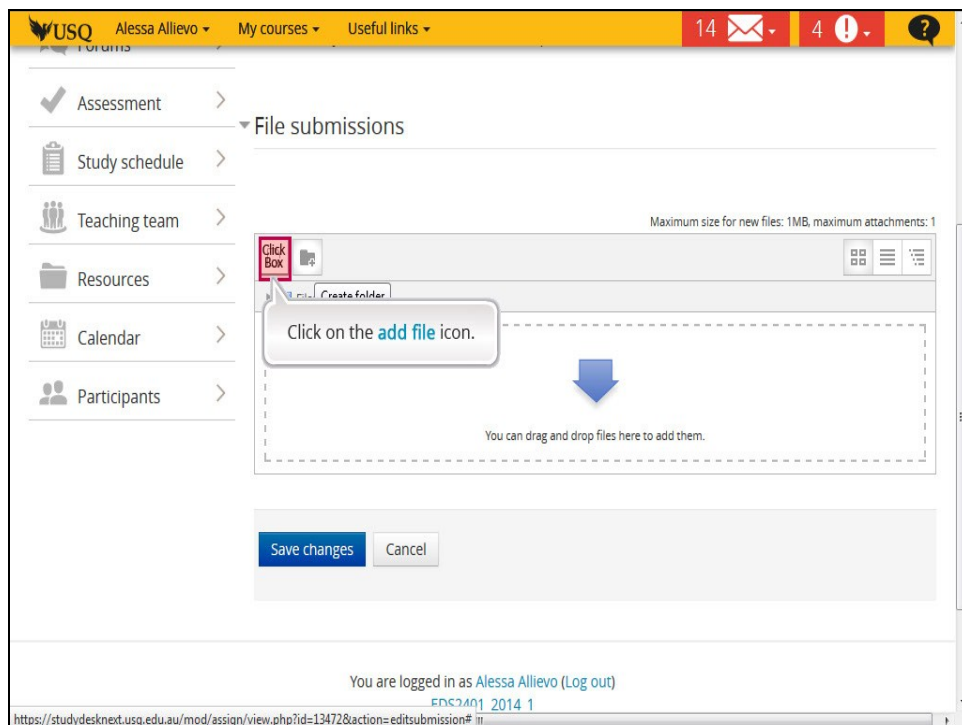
USQ Alessa Allievo ▾ My courses ▾ Useful links ▾ 14 4

Forums

Assessment

Study schedule

Teaching team

Resources

Calendar

Participants

File submissions

Maximum size for new files: 1MB, maximum attachments: 1

Click Box

Create folder

Click on the add file icon.

You can drag and drop files here to add them.

Save changes Cancel

You are logged in as Alessa Allievo (Log out)

EDS2401_2014_1

https://studydesknext.usq.edu.au/mod/assign/view.php?id=13472&action=editsubmission#